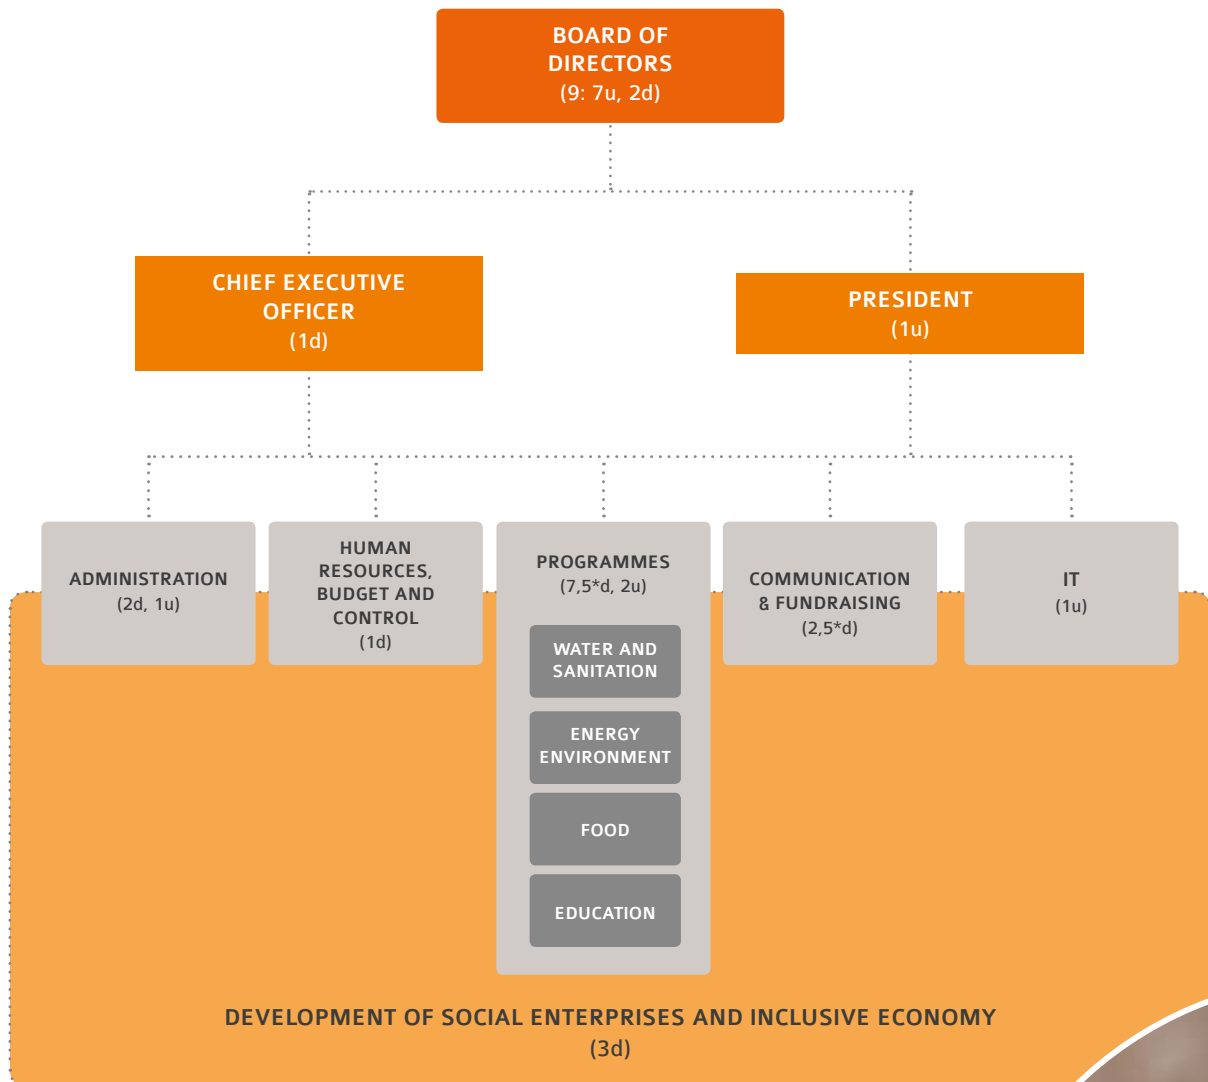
BOARD OF DIRECTORS
(9: 7u, 2d)

CHIEF EXECUTIVE OFFICER
(1d)

PRESIDENT
(1u)

ADMINISTRATION
(2d, 1u)

HUMAN RESOURCES, BUDGET AND CONTROL
(1d)

PROGRAMMES
(7,5*d, 2u)

WATER AND SANITATION

ENERGY ENVIRONMENT

FOOD

EDUCATION

COMMUNICATION & FUNDRAISING
(2,5*d)

IT
(1u)

DEVELOPMENT OF SOCIAL ENTERPRISES AND INCLUSIVE ECONOMY
(3d)